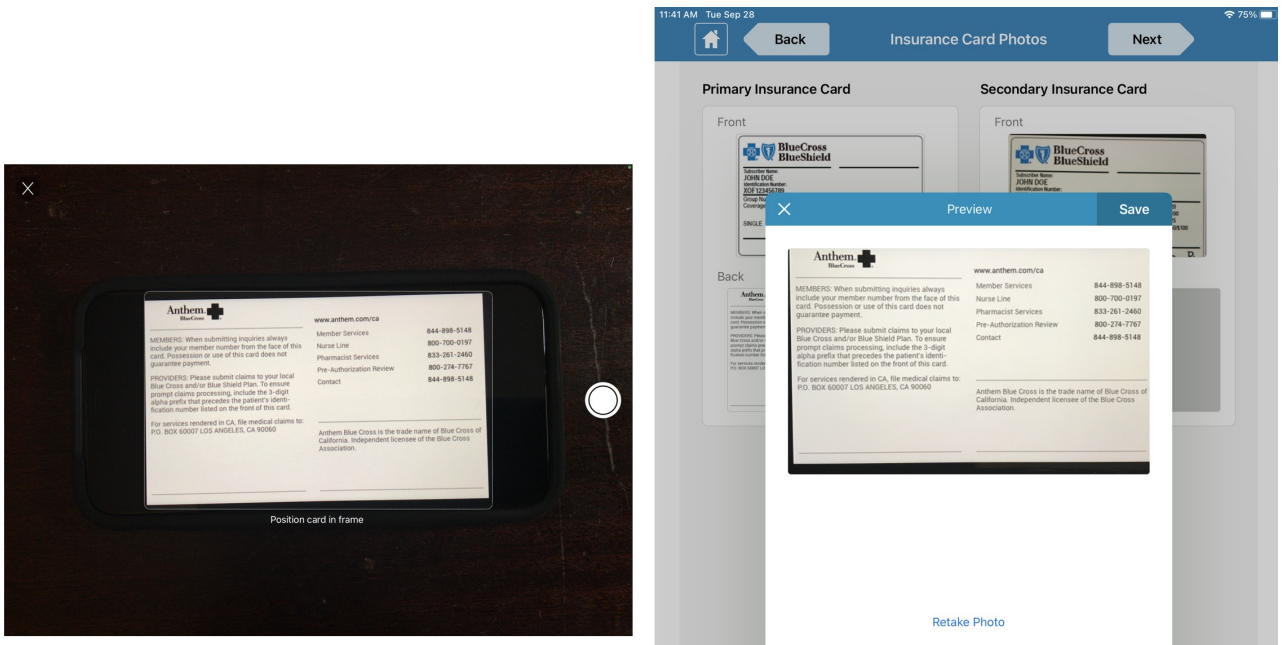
X

Anthem. BlueCross

MEMBERS: When submitting inquiries always include your member number from the face of this card. Possession or use of this card does not guarantee payment.

PROVIDERS: Please submit claims to your local Blue Cross and/or Blue Shield Plan. To ensure prompt claims processing, include the 3-digit alpha prefix that precedes the patient's identification number listed on the front of this card.

For services rendered in CA, file medical claims to: P.O. BOX 60007 LOS ANGELES, CA 90060

www.anthem.com/ca

| | |
|---|---|
| Member Services | 844-898-5148 |
| Nurse Line | 800-700-0197 |
| Pharmacist Services | 833-261-2460 |
| Pre-Authorization Review | 800-274-7767 |
| Contact | 844-898-5148 |

Anthem Blue Cross is the trade name of Blue Cross of California. Independent licensee of the Blue Cross Association.

Position card in frame

11:41 AM Tue Sep 28 75%

Back Insurance Card Photos Next

Primary Insurance Card

Front

BlueCross BlueShield

Subscriber Name: JOHN DOE
Identification Number: XOF123456789
Group Nu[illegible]
Coverage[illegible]
SINGLE

Back

Secondary Insurance Card

Front

BlueCross BlueShield

Subscriber Name: JOHN DOE
Identification Number:

X Preview Save

Anthem. BlueCross

MEMBERS: When submitting inquiries always include your member number from the face of this card. Possession or use of this card does not guarantee payment.

PROVIDERS: Please submit claims to your local Blue Cross and/or Blue Shield Plan. To ensure prompt claims processing, include the 3-digit alpha prefix that precedes the patient's identification number listed on the front of this card.

For services rendered in CA, file medical claims to: P.O. BOX 60007 LOS ANGELES, CA 90060

www.anthem.com/ca

| | |
|---|---|
| Member Services | 844-898-5148 |
| Nurse Line | 800-700-0197 |
| Pharmacist Services | 833-261-2460 |
| Pre-Authorization Review | 800-274-7767 |
| Contact | 844-898-5148 |

Anthem Blue Cross is the trade name of Blue Cross of California. Independent licensee of the Blue Cross Association.

Retake Photo